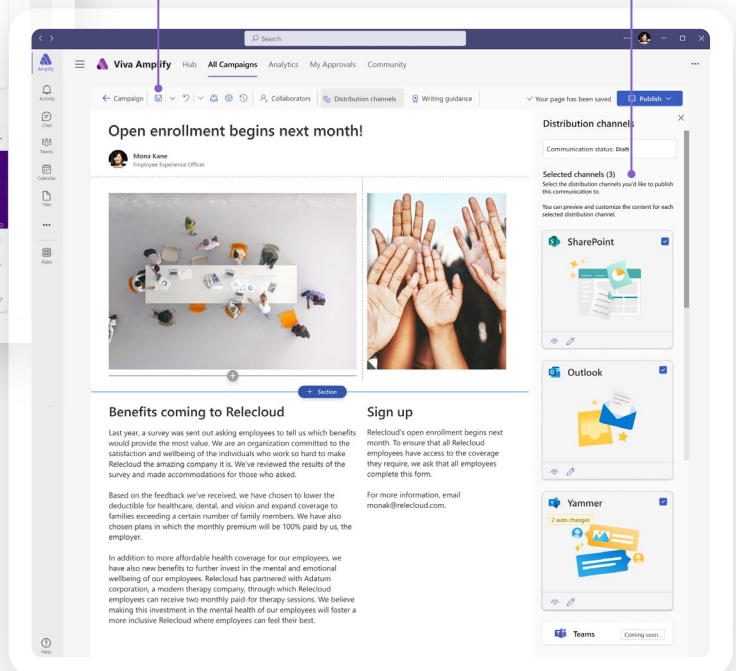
Search

Amplify

Activity

Chat

Teams

Calendar

Files

...

Apps

Help

Viva Amplify Hub All Campaigns Analytics My Approvals Community

...

Campaign

Collaborators

Distribution channels

Writing guidance

Your page has been saved

Publish

Open enrollment begins next month!

Mona Kane
Employee Experience Officer

+ Section

Benefits coming to Relecloud

Last year, a survey was sent out asking employees to tell us which benefits would provide the most value. We are an organization committed to the satisfaction and wellbeing of the individuals who work so hard to make Relecloud the amazing company it is. We've reviewed the results of the survey and made accommodations for those who asked.

Based on the feedback we've received, we have chosen to lower the deductible for healthcare, dental, and vision and expand coverage to families exceeding a certain number of family members. We have also chosen plans in which the monthly premium will be 100% paid by us, the employer.

In addition to more affordable health coverage for our employees, we have also new benefits to further invest in the mental and emotional wellbeing of our employees. Relecloud has partnered with Adatum corporation, a modern therapy company, through which Relecloud employees can receive two monthly paid-for therapy sessions. We believe making this investment in the mental health of our employees will foster a more inclusive Relecloud where employees can feel their best.

Sign up

Relecloud's open enrollment begins next month. To ensure that all Relecloud employees have access to the coverage they require, we ask that all employees complete this form.

For more information, email monak@relecloud.com.

Distribution channels

Communication status: Draft

Selected channels (3)
Select the distribution channels you'd like to publish this communication to.

You can preview and customize the content for each selected distribution channel.

SharePoint

Outlook

Yammer

2 auto changes

Teams

Coming soon...